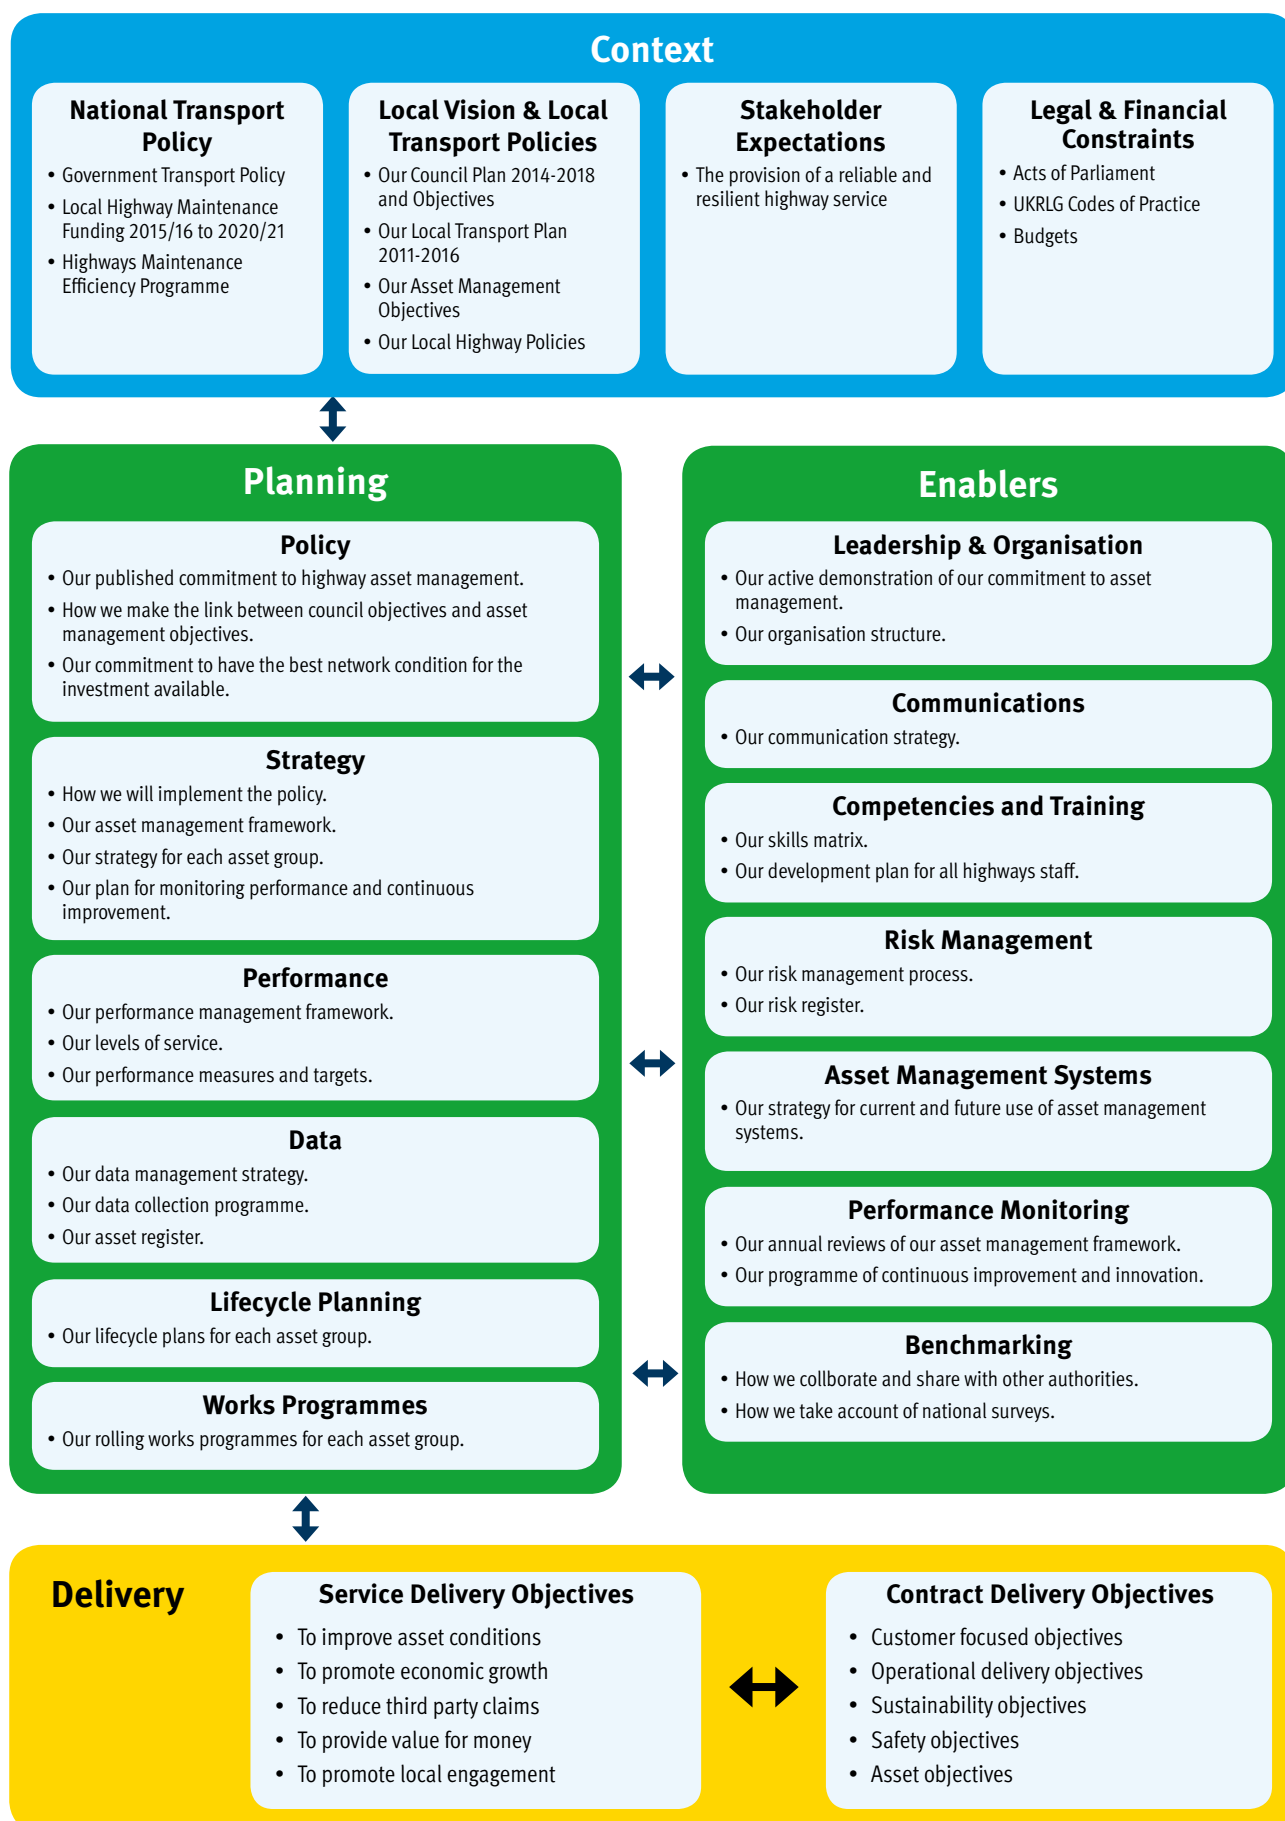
Context

National Transport Policy
• Government Transport Policy
• Local Highway Maintenance Funding 2015/16 to 2020/21
• Highways Maintenance Efficiency Programme

Local Vision & Local Transport Policies
• Our Council Plan 2014-2018 and Objectives
• Our Local Transport Plan 2011-2016
• Our Asset Management Objectives
• Our Local Highway Policies

Stakeholder Expectations
• The provision of a reliable and resilient highway service

Legal & Financial Constraints
• Acts of Parliament
• UKRLG Codes of Practice
• Budgets

Planning

Policy
• Our published commitment to highway asset management.
• How we make the link between council objectives and asset management objectives.
• Our commitment to have the best network condition for the investment available.

Strategy
• How we will implement the policy.
• Our asset management framework.
• Our strategy for each asset group.
• Our plan for monitoring performance and continuous improvement.

Performance
• Our performance management framework.
• Our levels of service.
• Our performance measures and targets.

Data
• Our data management strategy.
• Our data collection programme.
• Our asset register.

Lifecycle Planning
• Our lifecycle plans for each asset group.

Works Programmes
• Our rolling works programmes for each asset group.

Enablers

Leadership & Organisation
• Our active demonstration of our commitment to asset management.
• Our organisation structure.

Communications
• Our communication strategy.

Competencies and Training
• Our skills matrix.
• Our development plan for all highways staff.

Risk Management
• Our risk management process.
• Our risk register.

Asset Management Systems
• Our strategy for current and future use of asset management systems.

Performance Monitoring
• Our annual reviews of our asset management framework.
• Our programme of continuous improvement and innovation.

Benchmarking
• How we collborate and share with other authorities.
• How we take account of national surveys.

Delivery

Service Delivery Objectives
• To improve asset conditions
• To promote economic growth
• To reduce third party claims
• To provide value for money
• To promote local engagement

Contract Delivery Objectives
• Customer focused objectives
• Operational delivery objectives
• Sustainability objectives
• Safety objectives
• Asset objectives